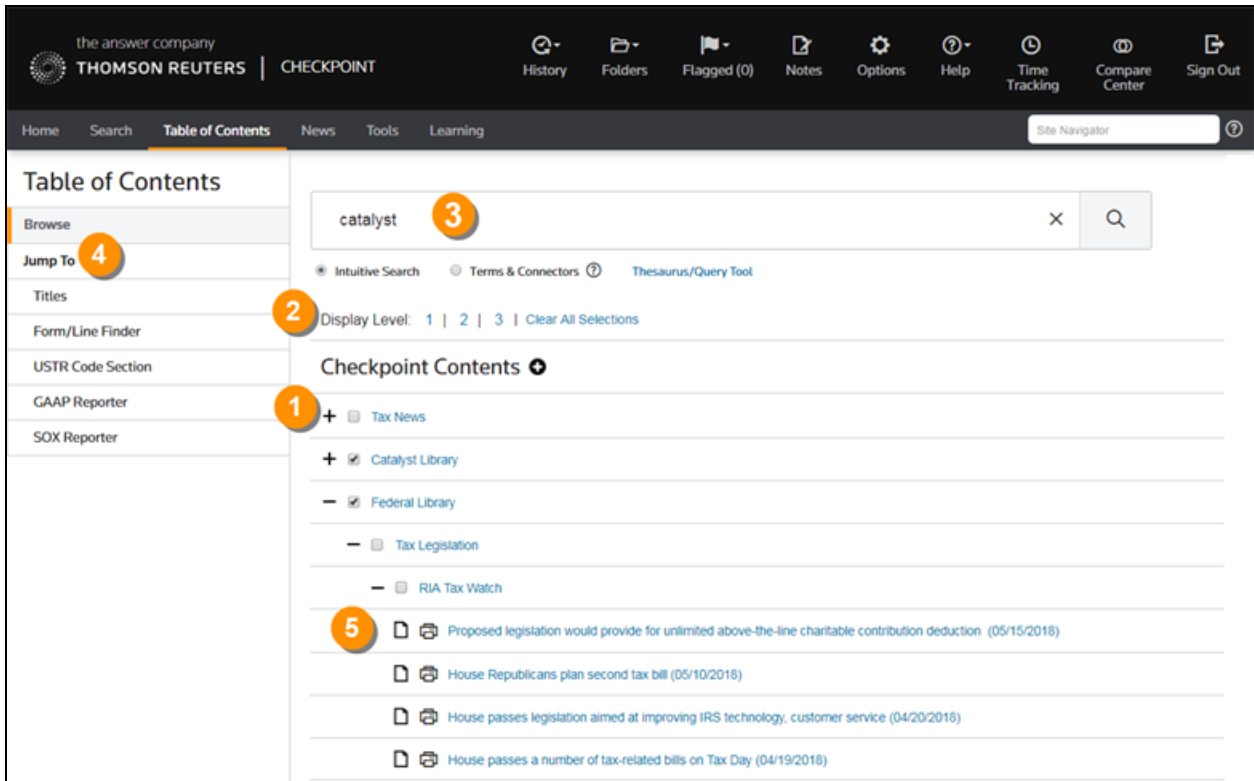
the answer company
THOMSON REUTERS | CHECKPOINT

History Folders Flagged (0) Notes Options Help Time Tracking Compare Center Sign Out

Home Search Table of Contents News Tools Learning

Site Navigator

Table of Contents

Browse

Jump To 4

Titles

Form/Line Finder

USTR Code Section

GAAP Reporter

SOX Reporter

catalyst 3

Intuitive Search Terms & Connectors Thesaurus/Query Tool

2 Display Level: 1 | 2 | 3 | Clear All Selections

Checkpoint Contents

1 Tax News

Catalyst Library

Federal Library

Tax Legislation

RIA Tax Watch

5 Proposed legislation would provide for unlimited above-the-line charitable contribution deduction (05/15/2018)

House Republicans plan second tax bill (05/10/2018)

House passes legislation aimed at improving IRS technology, customer service (04/20/2018)

House passes a number of tax-related bills on Tax Day (04/19/2018)